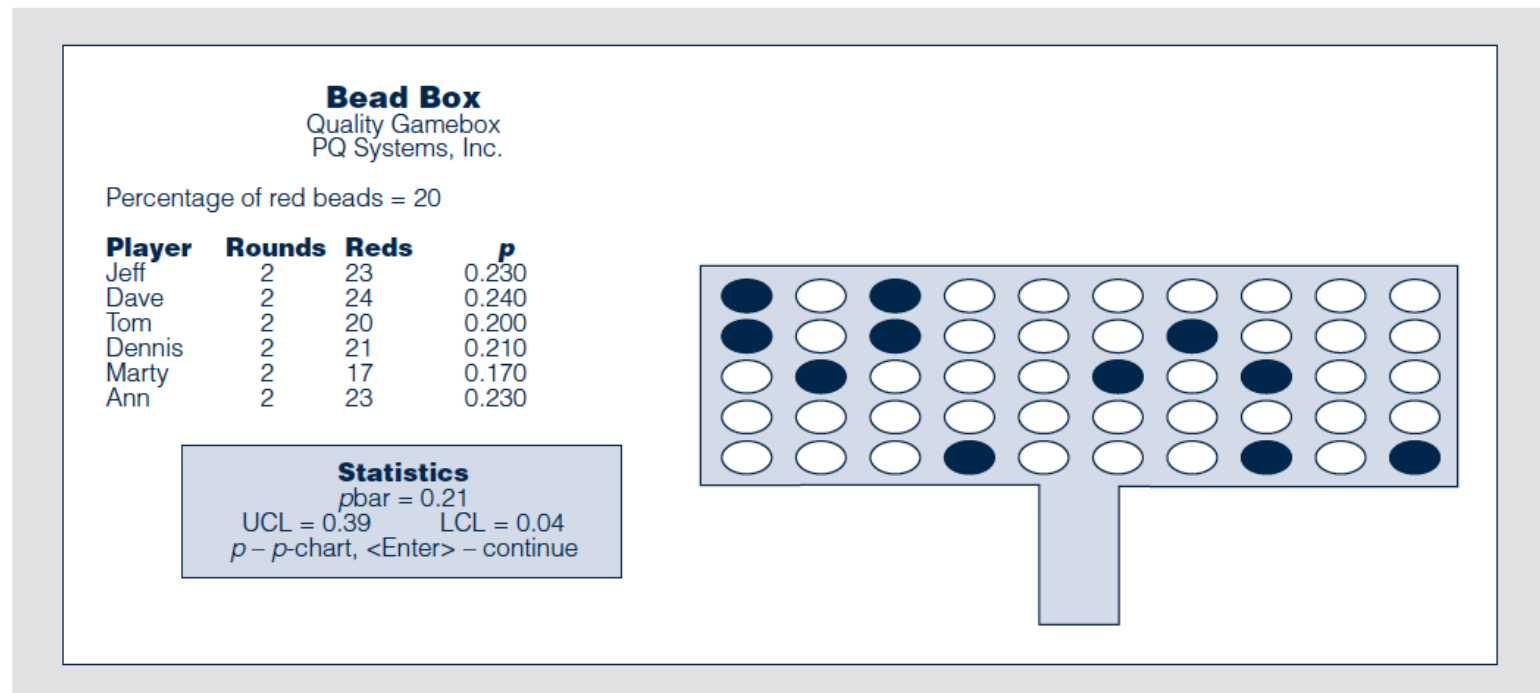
**Bead Box**
Quality Gamebox
PQ Systems, Inc.

Percentage of red beads = 20

| Player | Rounds | Reds | *p* |
|---|---|---|---|
| Jeff | 2 | 23 | 0.230 |
| Dave | 2 | 24 | 0.240 |
| Tom | 2 | 20 | 0.200 |
| Dennis | 2 | 21 | 0.210 |
| Marty | 2 | 17 | 0.170 |
| Ann | 2 | 23 | 0.230 |

**Statistics**
*p*bar = 0.21
UCL = 0.39 LCL = 0.04
*p* – *p*-chart, <Enter> – continue